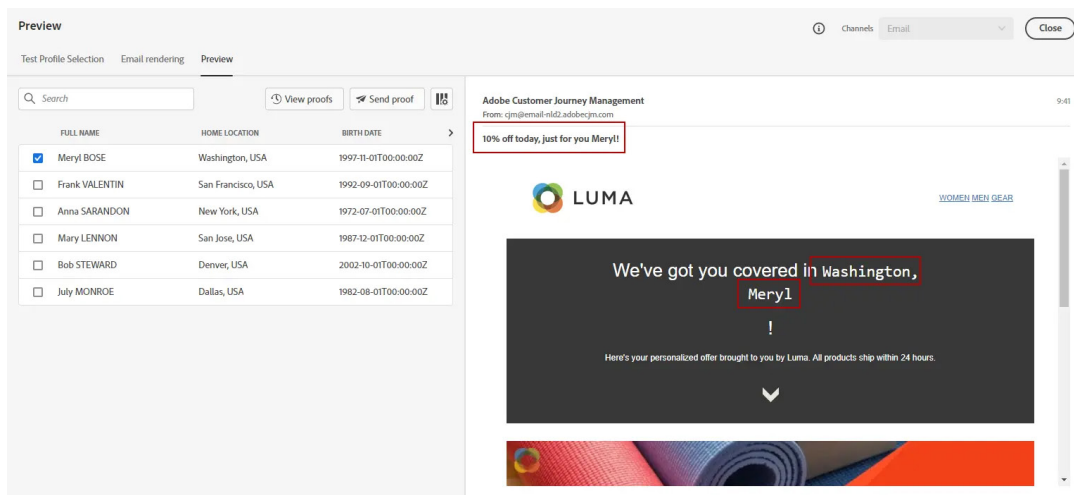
Preview

Channels Email Close

Test Profile Selection Email rendering Preview

Search

View proofs Send proof

| | FULL NAME | HOME LOCATION | BIRTH DATE |
|---|---|---|---|
| ☑ | Meryl BOSE | Washington, USA | 1997-11-01T00:00:00Z |
| ☐ | Frank VALENTIN | San Francisco, USA | 1992-09-01T00:00:00Z |
| ☐ | Anna SARANDON | New York, USA | 1972-07-01T00:00:00Z |
| ☐ | Mary LENNON | San Jose, USA | 1987-12-01T00:00:00Z |
| ☐ | Bob STEWARD | Denver, USA | 2002-10-01T00:00:00Z |
| ☐ | July MONROE | Dallas, USA | 1982-08-01T00:00:00Z |

Adobe Customer Journey Management
From: cjm@email-nld2.adobecjm.com

9:41

10% off today, just for you Meryl!

LUMA

WOMEN MEN GEAR

We've got you covered in Washington, Meryl

!

Here's your personalized offer brought to you by Luma. All products ship within 24 hours.